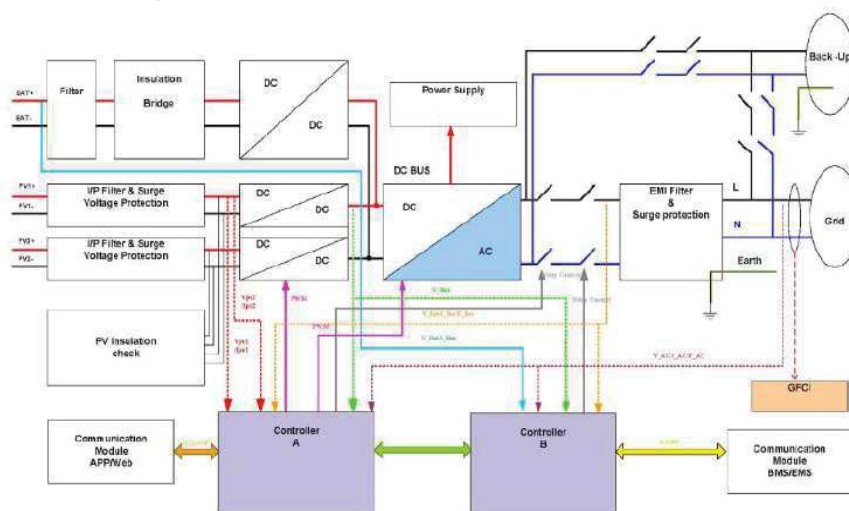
BAT+
BAT-
Filter
Insulation
Bridge
DC
DC
Power Supply
Back -Up
DC BUS
PV1+
PV1-
I/P Filter & Surge Voltage Protection
DC
DC
DC
AC
EMI Filter & Surge protection
L
N
Grid
PV2+
PV2-
I/P Filter & Surge Voltage Protection
DC
DC
Earth
Vpv2 Ipv2
PWM
V_Bus
Relay Control
Relay Control
PWM
V_Inv1_Inv2_Inv
Vpv1 Ipv1
V_Inv1_Bus
PV Insulation check
V_AC1_AC2_AC
GFCI
Communication Module APP/Web
Controller A
Controller B
Communication Module BMS/EMS